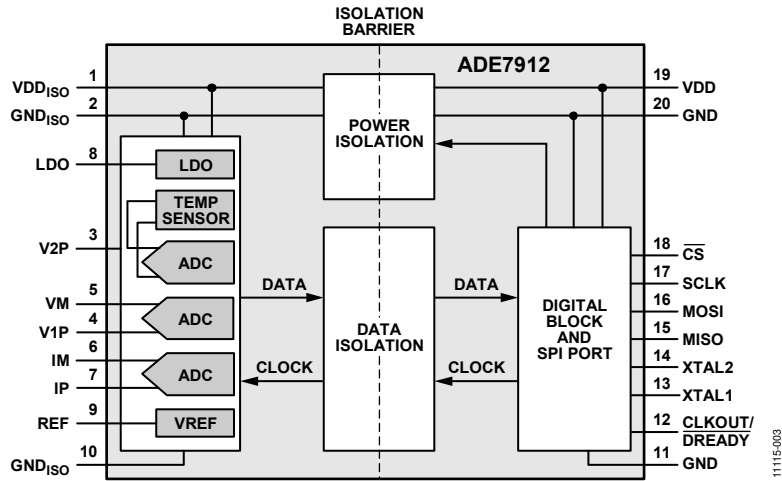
ISOLATION BARRIER

ADE7912

1 $VDD_{ISO}$
2 $GND_{ISO}$
8 LDO
3 V2P
5 VM
4 V1P
6 IM
7 IP
9 REF
10 $GND_{ISO}$

LDO
TEMP SENSOR
ADC
ADC
ADC
VREF

POWER ISOLATION

DATA
CLOCK
DATA ISOLATION
DATA
CLOCK

DIGITAL BLOCK AND SPI PORT

19 VDD
20 GND
18 $\overline{CS}$
17 SCLK
16 MOSI
15 MISO
14 XTAL2
13 XTAL1
12 $\overline{CLKOUT/DREADY}$
11 GND

11115-003